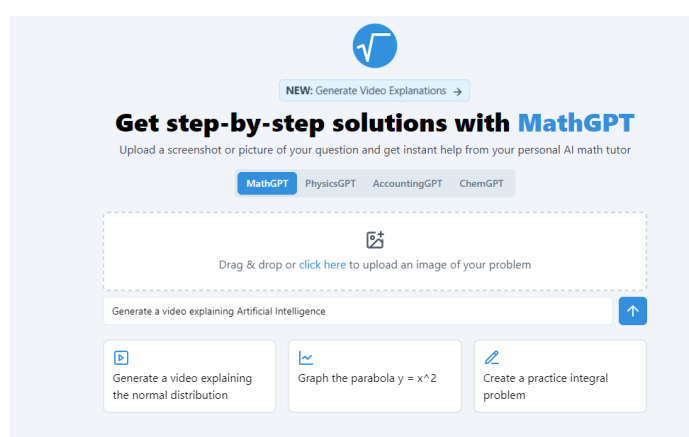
NEW: Generate Video Explanations →

Get step-by-step solutions with MathGPT

Upload a screenshot or picture of your question and get instant help from your personal AI math tutor

MathGPT PhysicsGPT AccountingGPT ChemGPT

Drag & drop or click here to upload an image of your problem

Generate a video explaining Artificial Intelligence

Generate a video explaining the normal distribution

Graph the parabola y = x^2

Create a practice integral problem